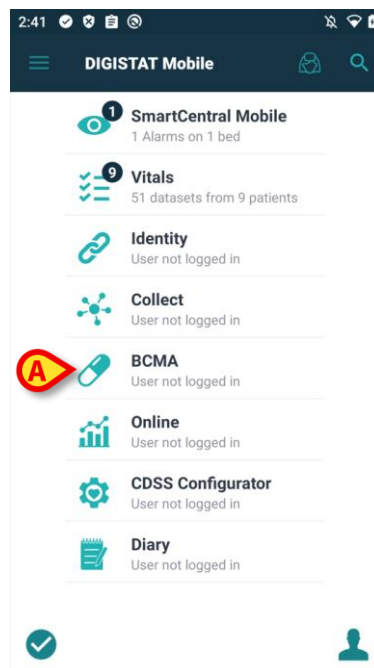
2:41

DIGISTAT Mobile

1
SmartCentral Mobile
1 Alarms on 1 bed

9
Vitals
51 datasets from 9 patients

Identity
User not logged in

Collect
User not logged in

A
BCMA
User not logged in

Online
User not logged in

CDSS Configurator
User not logged in

Diary
User not logged in